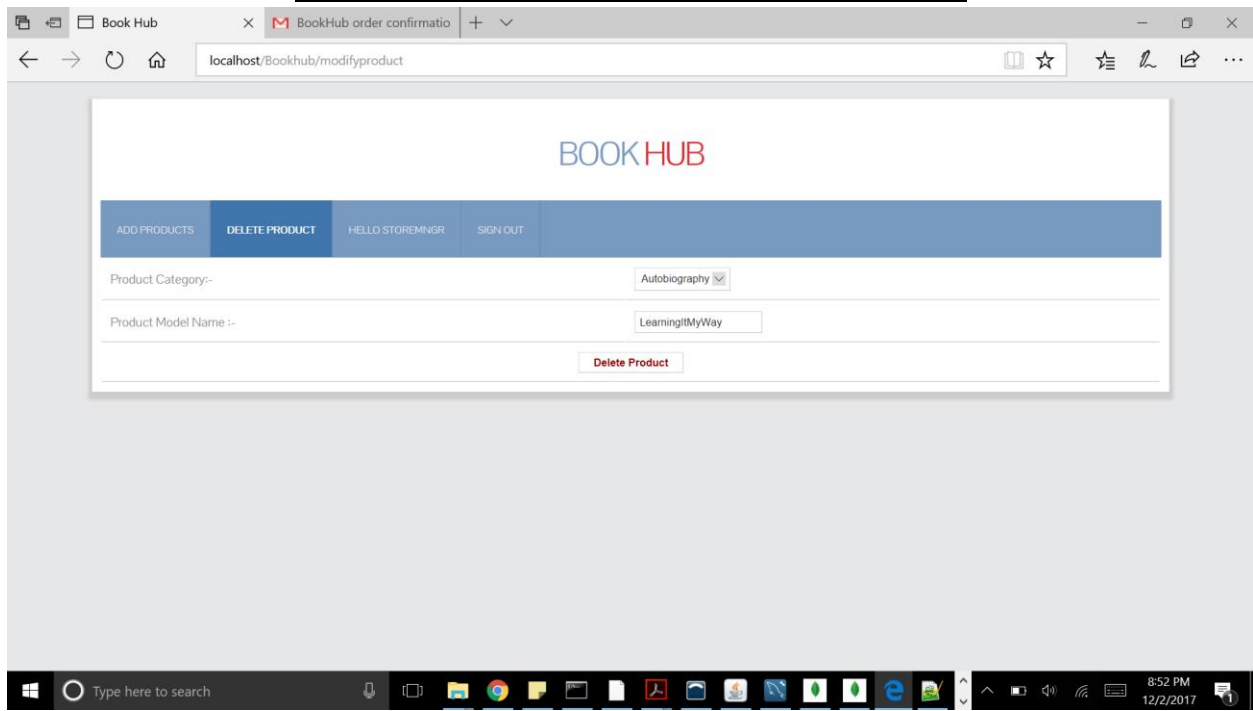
Book Hub
BookHub order confirmatio
localhost/Bookhub/modifyproduct

BOOK HUB

ADD PRODUCTS
DELETE PRODUCT
HELLO STOREMNGR
SIGN OUT

Product Category:-
Autobiography

Product Model Name :-
LearningItMyWay

Delete Product

Type here to search
8:52 PM
12/2/2017